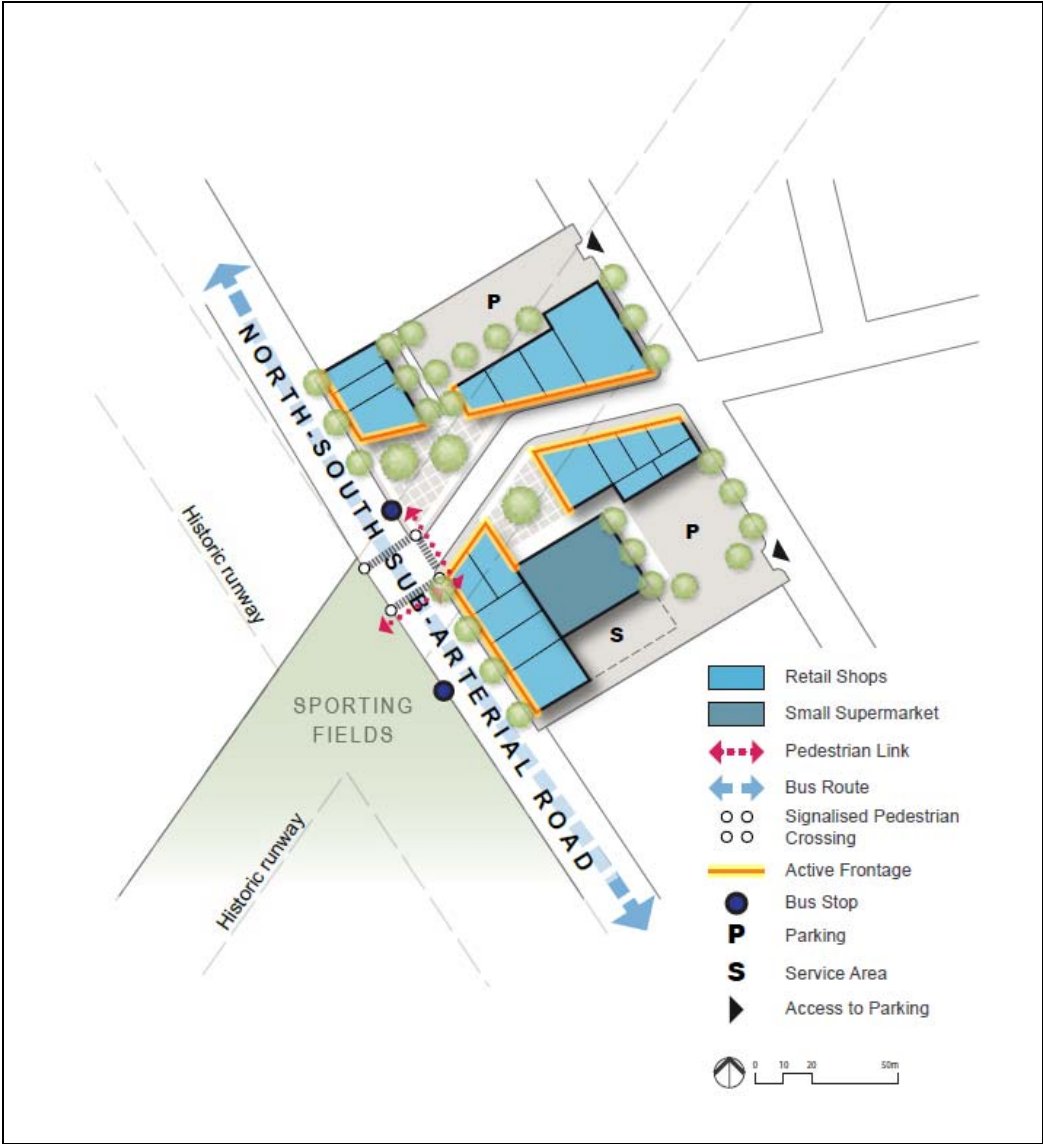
NORTH-SOUTH SUB-ARTERIAL ROAD

P

P

S

Historic runway

SPORTING FIELDS

Historic runway

Retail Shops
Small Supermarket
Pedestrian Link
Bus Route
Signalised Pedestrian Crossing
Active Frontage
Bus Stop
P Parking
S Service Area
Access to Parking

0 10 20 50m